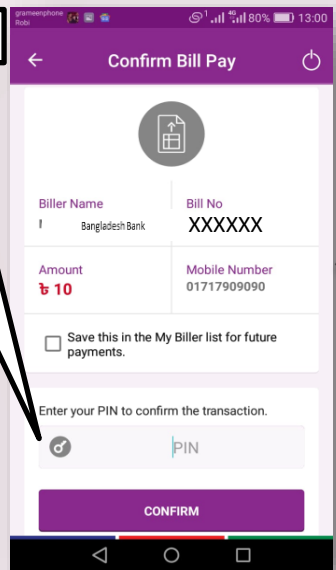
grameenphone
Robi
80% 13:00

Confirm Bill Pay

Biller Name
Bangladesh Bank

Bill No
XXXXXX

Amount
৳ 10

Mobile Number
01717909090

Save this in the My Biller list for future payments.

Enter your PIN to confirm the transaction.

PIN

CONFIRM